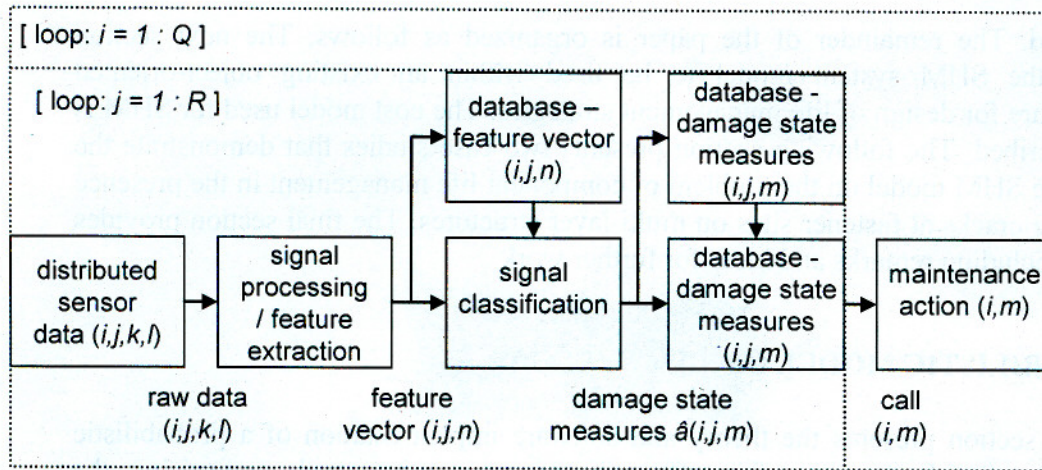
[ loop: $i = 1 : Q$ ]

[ loop: $j = 1 : R$ ]

database – feature vector ($i,j,n$)

database - damage state measures ($i,j,m$)

distributed sensor data ($i,j,k,l$)

signal processing / feature extraction

signal classification

database - damage state measures ($i,j,m$)

maintenance action ($i,m$)

raw data ($i,j,k,l$)

feature vector ($i,j,n$)

damage state measures $\hat{a}(i,j,m)$

call ($i,m$)